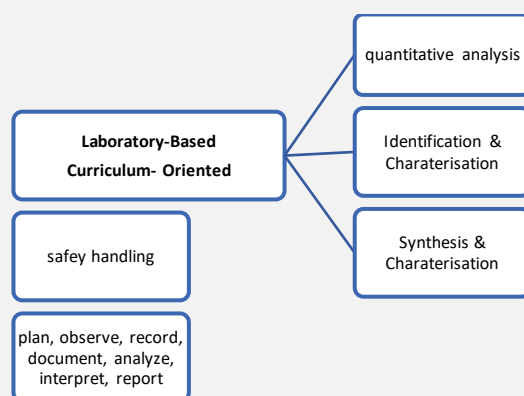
Laboratory-Based Curriculum- Oriented

quantitative analysis

Identification & Charaterisation

Synthesis & Charaterisation

safey handling

plan, observe, record, document, analyze, interpret, report